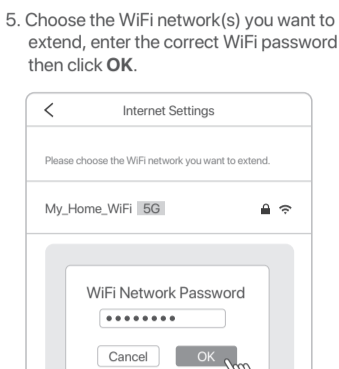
5. Choose the WiFi network(s) you want to extend, enter the correct WiFi password then click **OK**.

<

Internet Settings

Please choose the WiFi network you want to extend.

My_Home_WiFi 5G

WiFi Network Password

••••••••

Cancel

OK